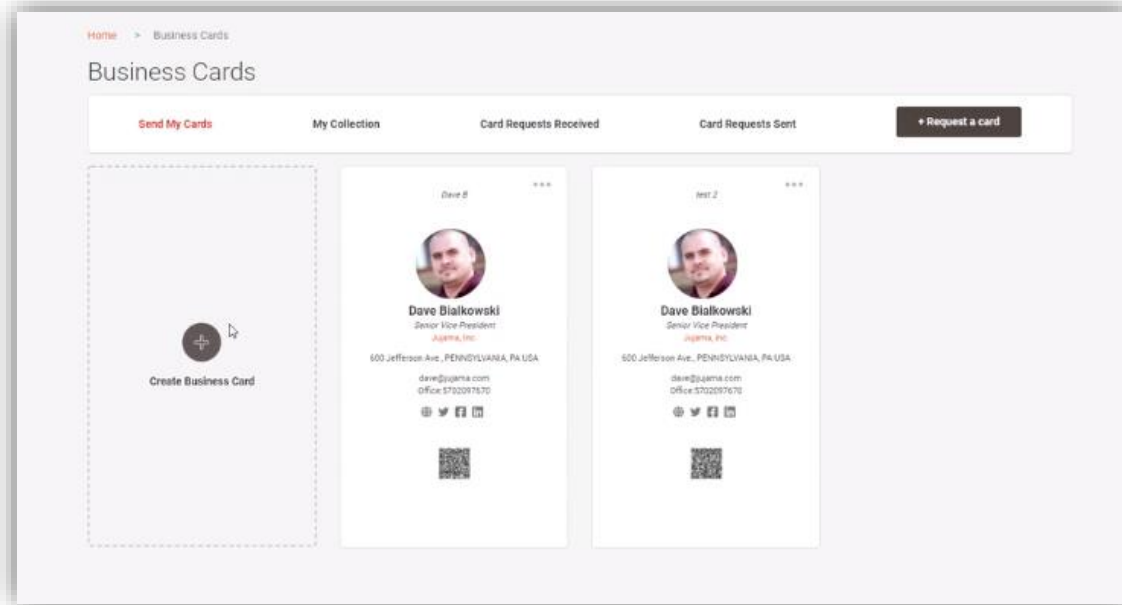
Home > Business Cards

Business Cards

Send My Cards

My Collection

Card Requests Received

Card Requests Sent

+ Request a card

Create Business Card

Dave B

Dave Bialkowski

Senior Vice President

Jujama, Inc

600 Jefferson Ave., PENNSYLVANIA, PA USA

dave@jujama.com

Office:5702097670

test 2

Dave Bialkowski

Senior Vice President

Jujama, Inc

600 Jefferson Ave., PENNSYLVANIA, PA USA

dave@jujama.com

Office:5702097670